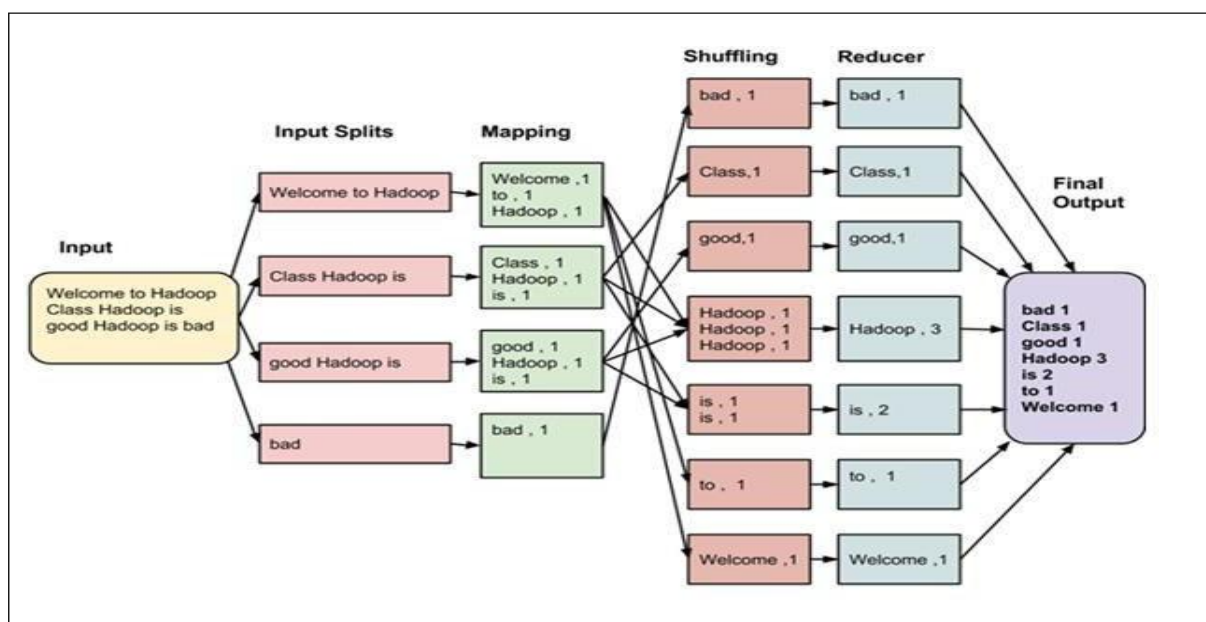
Input

Welcome to Hadoop Class Hadoop is good Hadoop is bad

Input Splits

Welcome to Hadoop

Class Hadoop is

good Hadoop is

bad

Mapping

Welcome ,1
to , 1
Hadoop , 1

Class , 1
Hadoop , 1
is , 1

good , 1
Hadoop , 1
is , 1

bad , 1

Shuffling

bad , 1

Class,1

good,1

Hadoop , 1
Hadoop , 1
Hadoop , 1

is , 1
is , 1

to , 1

Welcome ,1

Reducer

bad , 1

Class,1

good,1

Hadoop , 3

is , 2

to , 1

Welcome ,1

Final Output

bad 1
Class 1
good 1
Hadoop 3
is 2
to 1
Welcome 1